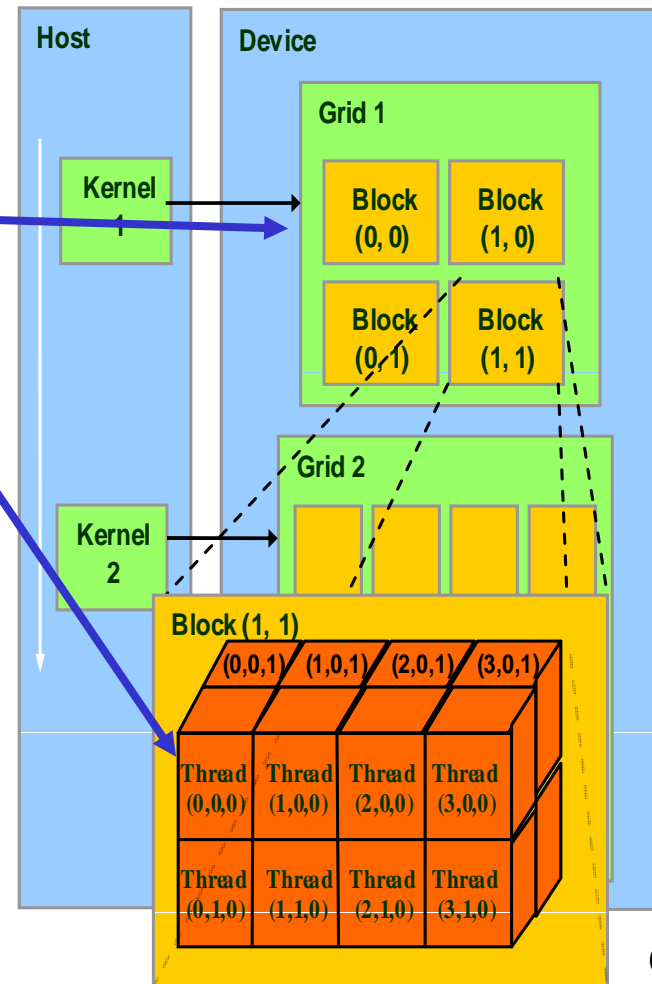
Host

Device

Grid 1

Kernel 1

Block (0, 0)

Block (1, 0)

Block (0, 1)

Block (1, 1)

Grid 2

Kernel 2

Block (1, 1)

(0,0,1)

(1,0,1)

(2,0,1)

(3,0,1)

Thread (0,0,0)

Thread (1,0,0)

Thread (2,0,0)

Thread (3,0,0)

Thread (0,1,0)

Thread (1,1,0)

Thread (2,1,0)

Thread (3,1,0)